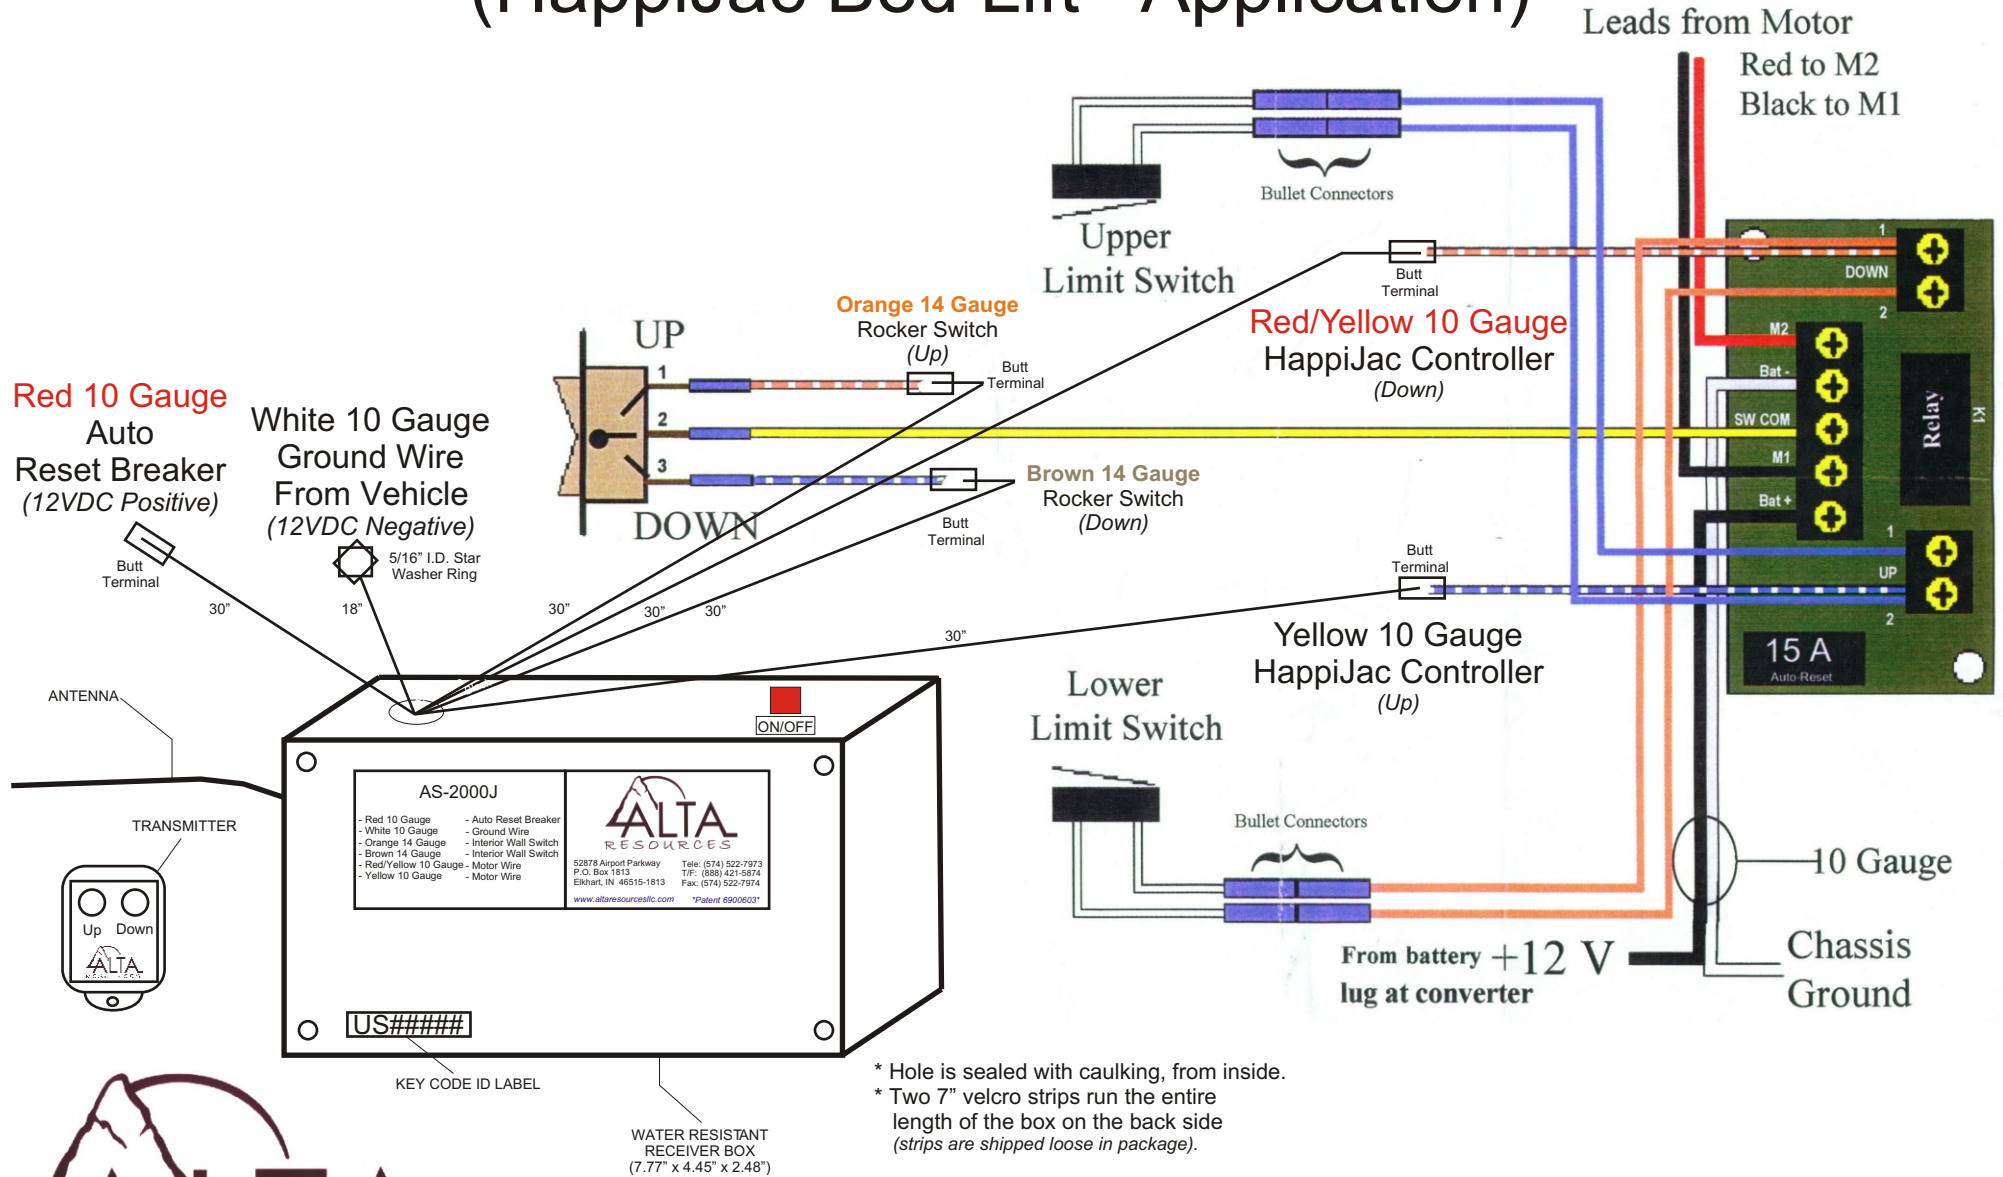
(HappiJac Bed Lift - Application)

Leads from Motor
Red to M2
Black to M1

Bullet Connectors

Upper Limit Switch

Butt Terminal

Red/Yellow 10 Gauge
HappiJac Controller
(Down)

Orange 14 Gauge
Rocker Switch
(Up)

UP
1
2
3
DOWN

Butt Terminal

Brown 14 Gauge
Rocker Switch
(Down)

Butt Terminal

Red 10 Gauge
Auto
Reset Breaker
(12VDC Positive)

White 10 Gauge
Ground Wire
From Vehicle
(12VDC Negative)

Butt Terminal

5/16" I.D. Star Washer Ring

30"
18"
30"
30"
30"
30"

Butt Terminal

1
DOWN
2
M2
Bat -
SW COM
M1
Bat +
Relay
K1
1
UP
2
15 A
Auto Reset

Yellow 10 Gauge
HappiJac Controller
(Up)

Lower Limit Switch

Bullet Connectors

10 Gauge

Chassis Ground

From battery +12 V
lug at converter

ANTENNA

ON/OFF

AS-2000J
- Red 10 Gauge - Auto Reset Breaker
- White 10 Gauge - Ground Wire
- Orange 14 Gauge - Interior Wall Switch
- Brown 14 Gauge - Interior Wall Switch
- Red/Yellow 10 Gauge - Motor Wire
- Yellow 10 Gauge - Motor Wire

ALTA
RESOURCES
52878 Airport Parkway
P.O. Box 1813
Elkhart, IN 46515-1813
Tele: (574) 522-7973
T/F: (888) 421-5874
Fax: (574) 522-7974
www.altaresourcesllc.com
*Patent 6900603*

TRANSMITTER

Up Down
ALTA

US#####

KEY CODE ID LABEL

WATER RESISTANT
RECEIVER BOX
(7.77" x 4.45" x 2.48")

* Hole is sealed with caulking, from inside.
* Two 7" velcro strips run the entire length of the box on the back side
(strips are shipped loose in package).